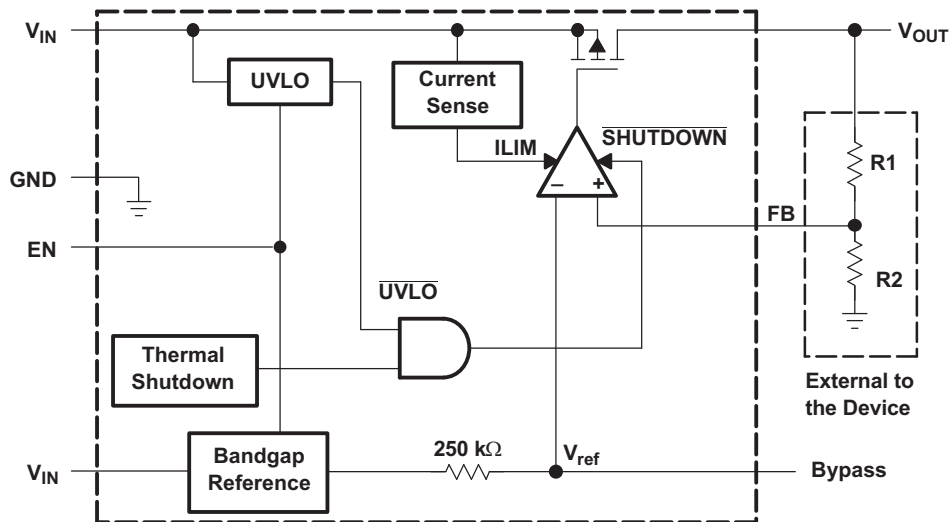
$V_{IN}$

$V_{OUT}$

UVLO

Current Sense

ILIM

$\overline{\text{SHUTDOWN}}$

GND

–

+

R1

FB

EN

R2

$\overline{\text{UVLO}}$

Thermal Shutdown

External to the Device

$V_{IN}$

Bandgap Reference

250 k$\Omega$

$V_{ref}$

Bypass